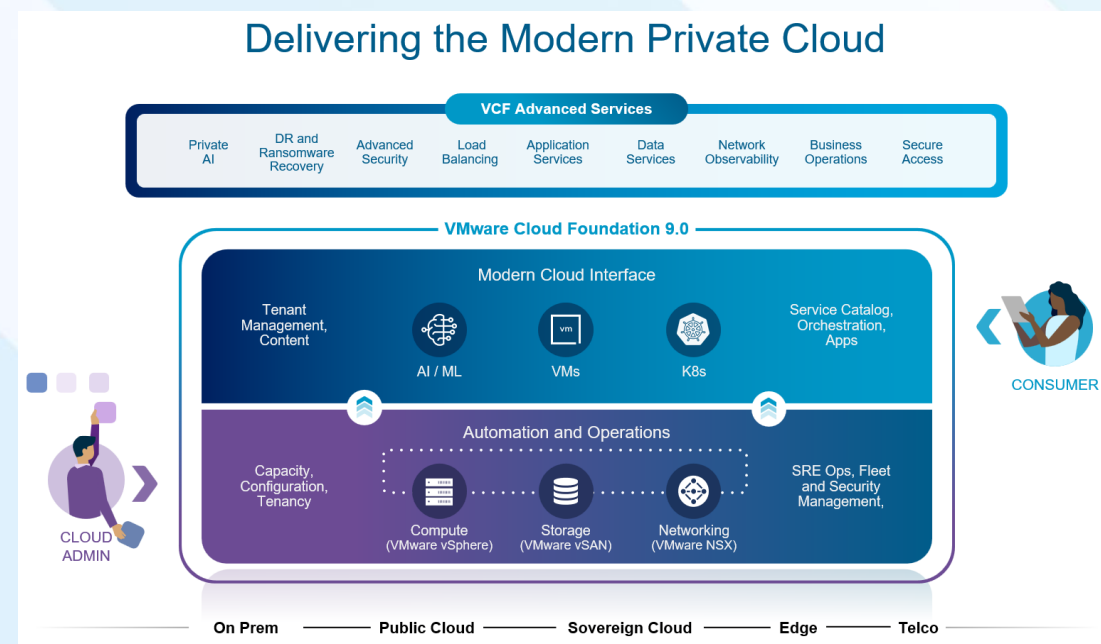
Delivering the Modern Private Cloud

VCF Advanced Services

Private AI

DR and Ransomware Recovery

Advanced Security

Load Balancing

Application Services

Data Services

Network Observability

Business Operations

Secure Access

VMware Cloud Foundation 9.0

Modern Cloud Interface

Tenant Management, Content

AI / ML

vm

VMs

K8s

Service Catalog, Orchestration, Apps

CONSUMER

Automation and Operations

Capacity, Configuration, Tenancy

Compute (VMware vSphere)

Storage (VMware vSAN)

Networking (VMware NSX)

SRE Ops, Fleet and Security Management,

CLOUD ADMIN

On Prem

Public Cloud

Sovereign Cloud

Edge

Telco